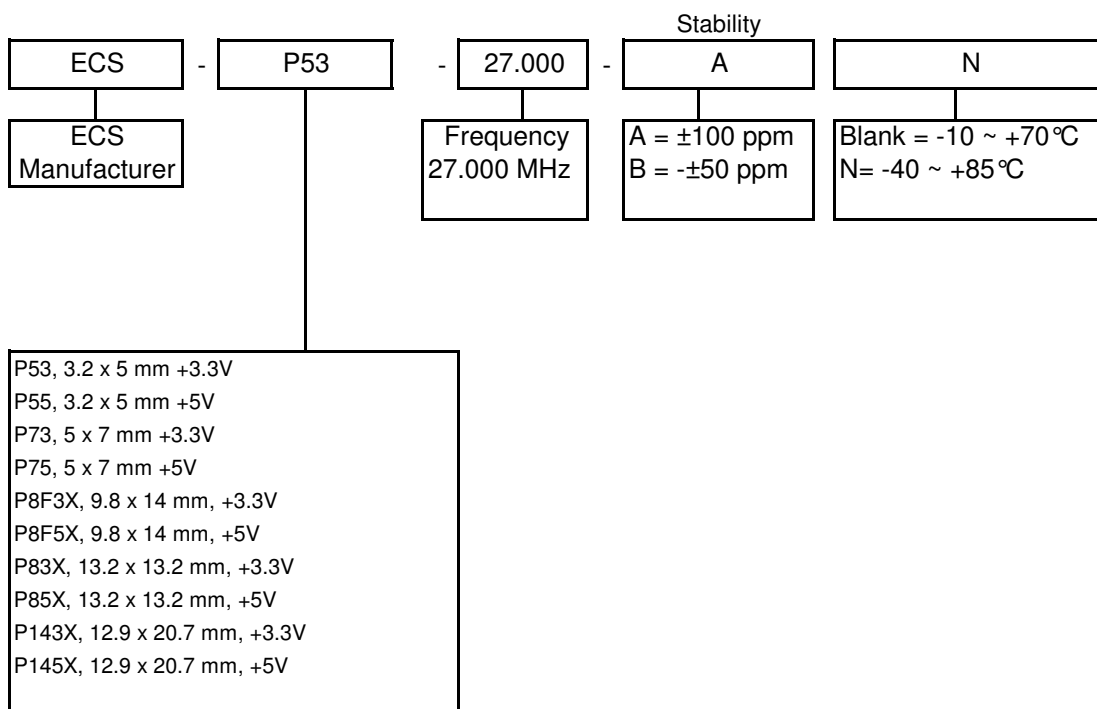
Stability

ECS - P53 - 27.000 - A N

ECS Manufacturer

Frequency 27.000 MHz

A = ±100 ppm
B = -±50 ppm

Blank = -10 ~ +70℃
N= -40 ~ +85℃

P53, 3.2 x 5 mm +3.3V
P55, 3.2 x 5 mm +5V
P73, 5 x 7 mm +3.3V
P75, 5 x 7 mm +5V
P8F3X, 9.8 x 14 mm, +3.3V
P8F5X, 9.8 x 14 mm, +5V
P83X, 13.2 x 13.2 mm, +3.3V
P85X, 13.2 x 13.2 mm, +5V
P143X, 12.9 x 20.7 mm, +3.3V
P145X, 12.9 x 20.7 mm, +5V